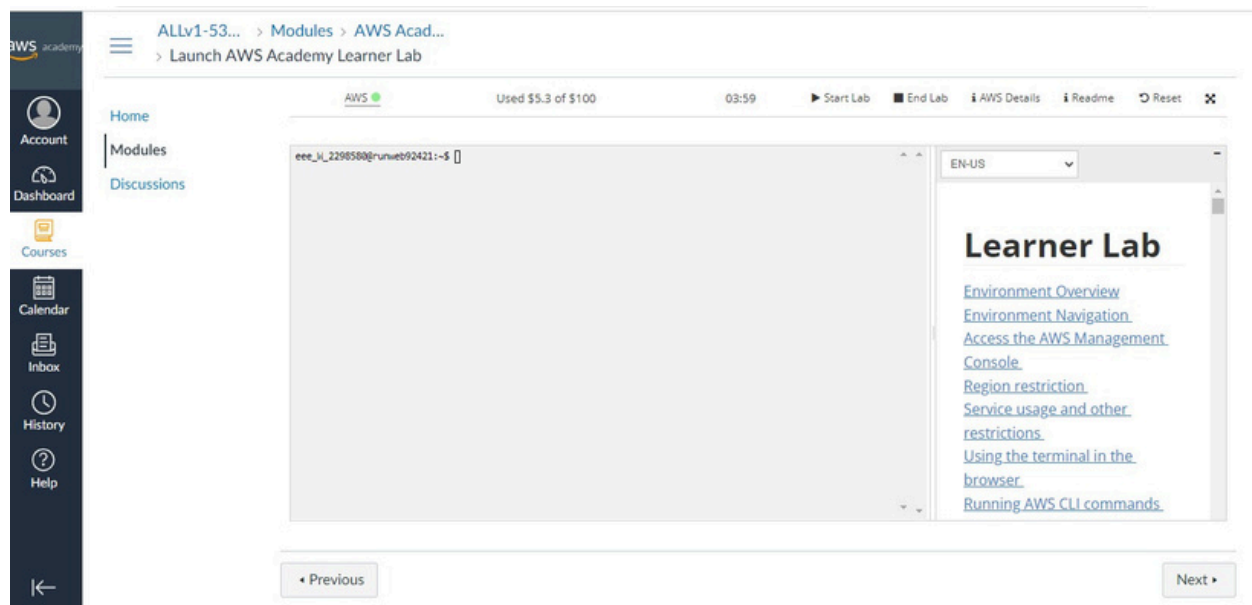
aws academy

Account

Dashboard

Courses

Calendar

Inbox

History

Help

ALLv1-53... > Modules > AWS Acad...
> Launch AWS Academy Learner Lab

Home

Modules

Discussions

AWS ● Used $5.3 of $100 03:59 ▶ Start Lab ■ End Lab i AWS Details i Readme ↺ Reset

eee_W_2298580@runweb92421:~$

EN-US

Learner Lab

Environment Overview
Environment Navigation
Access the AWS Management Console
Region restriction
Service usage and other restrictions
Using the terminal in the browser
Running AWS CLI commands

◂ Previous

Next ▸